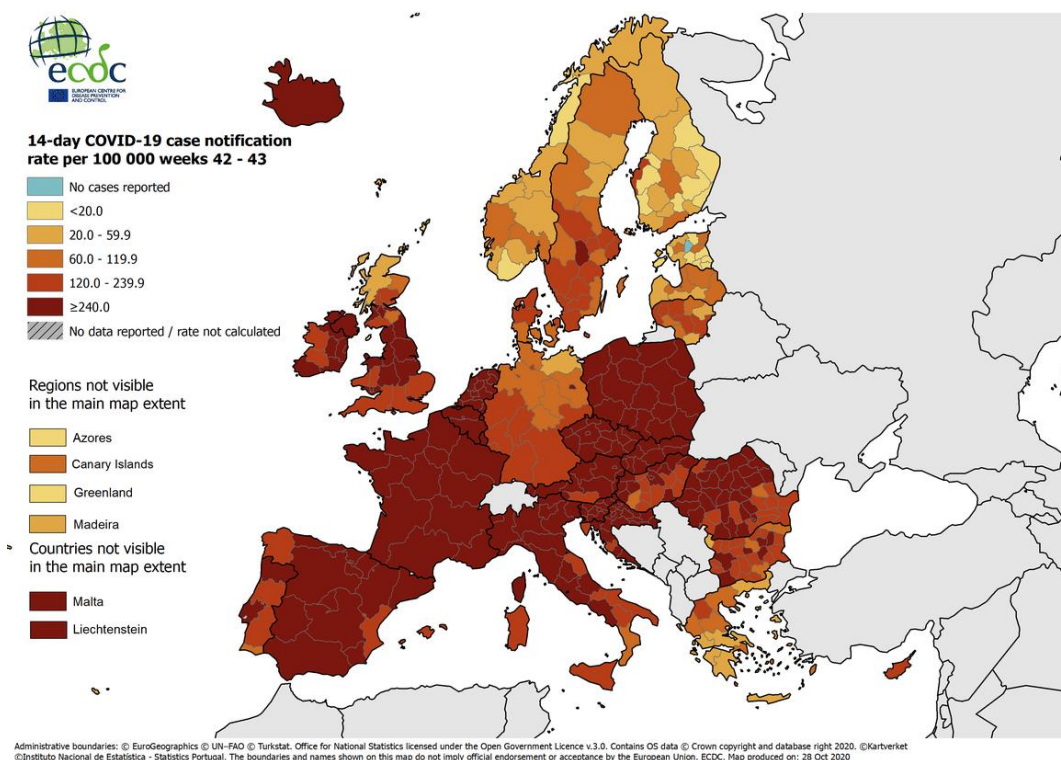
ecdc
EUROPEAN CENTRE FOR DISEASE PREVENTION AND CONTROL

14-day COVID-19 case notification rate per 100 000 weeks 42 - 43

No cases reported
<20.0
20.0 - 59.9
60.0 - 119.9
120.0 - 239.9
≥240.0
No data reported / rate not calculated

Regions not visible in the main map extent

Azores
Canary Islands
Greenland
Madeira

Countries not visible in the main map extent

Malta
Liechtenstein

Administrative boundaries: © EuroGeographics © UN–FAO © Turkstat. Office for National Statistics licensed under the Open Government Licence v.3.0. Contains OS data © Crown copyright and database right 2020. ©Kartverket ©Instituto Nacional de Estatística - Statistics Portugal. The boundaries and names shown on this map do not imply official endorsement or acceptance by the European Union. ECDC. Map produced on: 28 Oct 2020